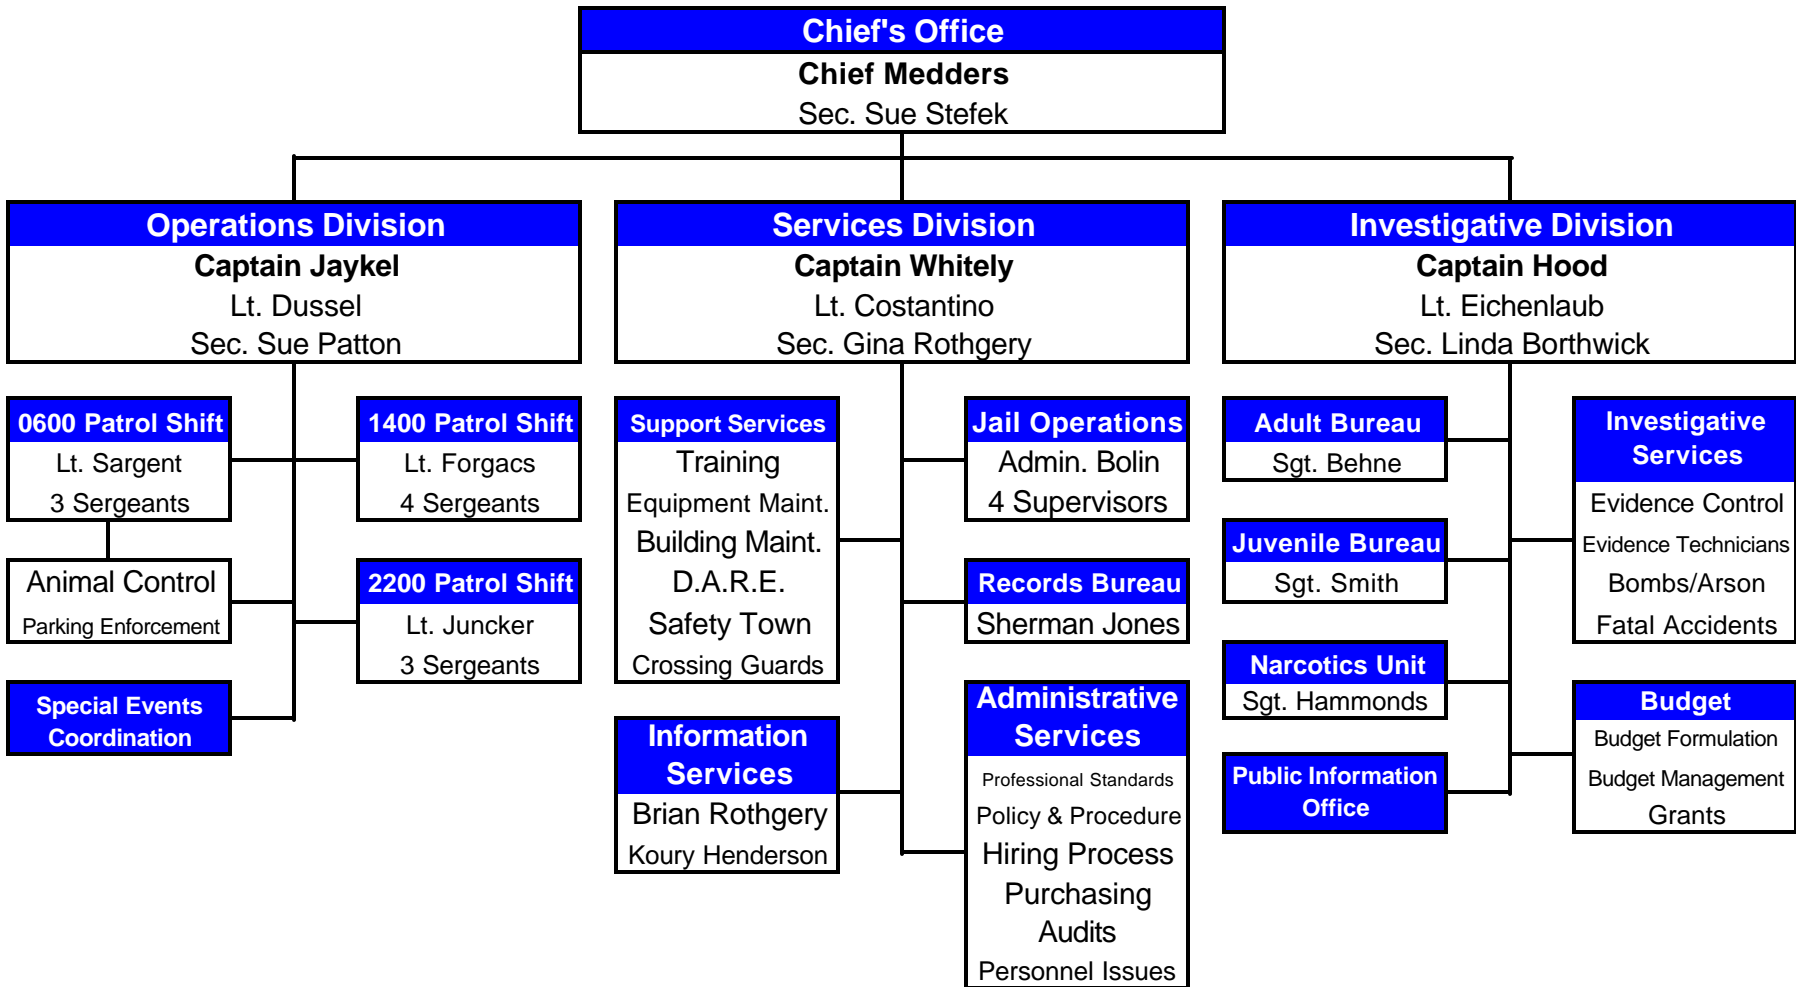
Chief's Office
Chief Medders
Sec. Sue Stefek

Operations Division
Captain Jaykel
Lt. Dussel
Sec. Sue Patton

0600 Patrol Shift
Lt. Sargent
3 Sergeants

1400 Patrol Shift
Lt. Forgacs
4 Sergeants

Animal Control
Parking Enforcement

2200 Patrol Shift
Lt. Juncker
3 Sergeants

Special Events Coordination

Services Division
Captain Whitely
Lt. Costantino
Sec. Gina Rothgery

Support Services
Training
Equipment Maint.
Building Maint.
D.A.R.E.
Safety Town
Crossing Guards

Jail Operations
Admin. Bolin
4 Supervisors

Records Bureau
Sherman Jones

Information Services
Brian Rothgery
Koury Henderson

Administrative Services
Professional Standards
Policy & Procedure
Hiring Process
Purchasing
Audits
Personnel Issues

Investigative Division
Captain Hood
Lt. Eichenlaub
Sec. Linda Borthwick

Adult Bureau
Sgt. Behne

Juvenile Bureau
Sgt. Smith

Narcotics Unit
Sgt. Hammonds

Public Information Office

Investigative Services
Evidence Control
Evidence Technicians
Bombs/Arson
Fatal Accidents

Budget
Budget Formulation
Budget Management
Grants